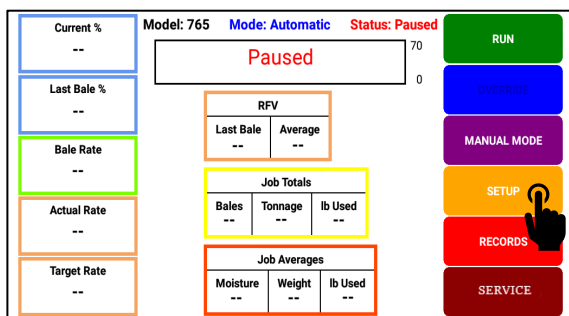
Current %
--

Last Bale %
--

Bale Rate
--

Actual Rate
--

Target Rate
--

Model: 765 Mode: Automatic Status: Paused

Paused

70

0

RFV

| Last Bale | Average |
|---|---|
| -- | -- |

Job Totals

| Bales | Tonnage | lb Used |
|---|---|---|
| -- | -- | -- |

Job Averages

| Moisture | Weight | lb Used |
|---|---|---|
| -- | -- | -- |

RUN

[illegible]

MANUAL MODE

SETUP

RECORDS

SERVICE